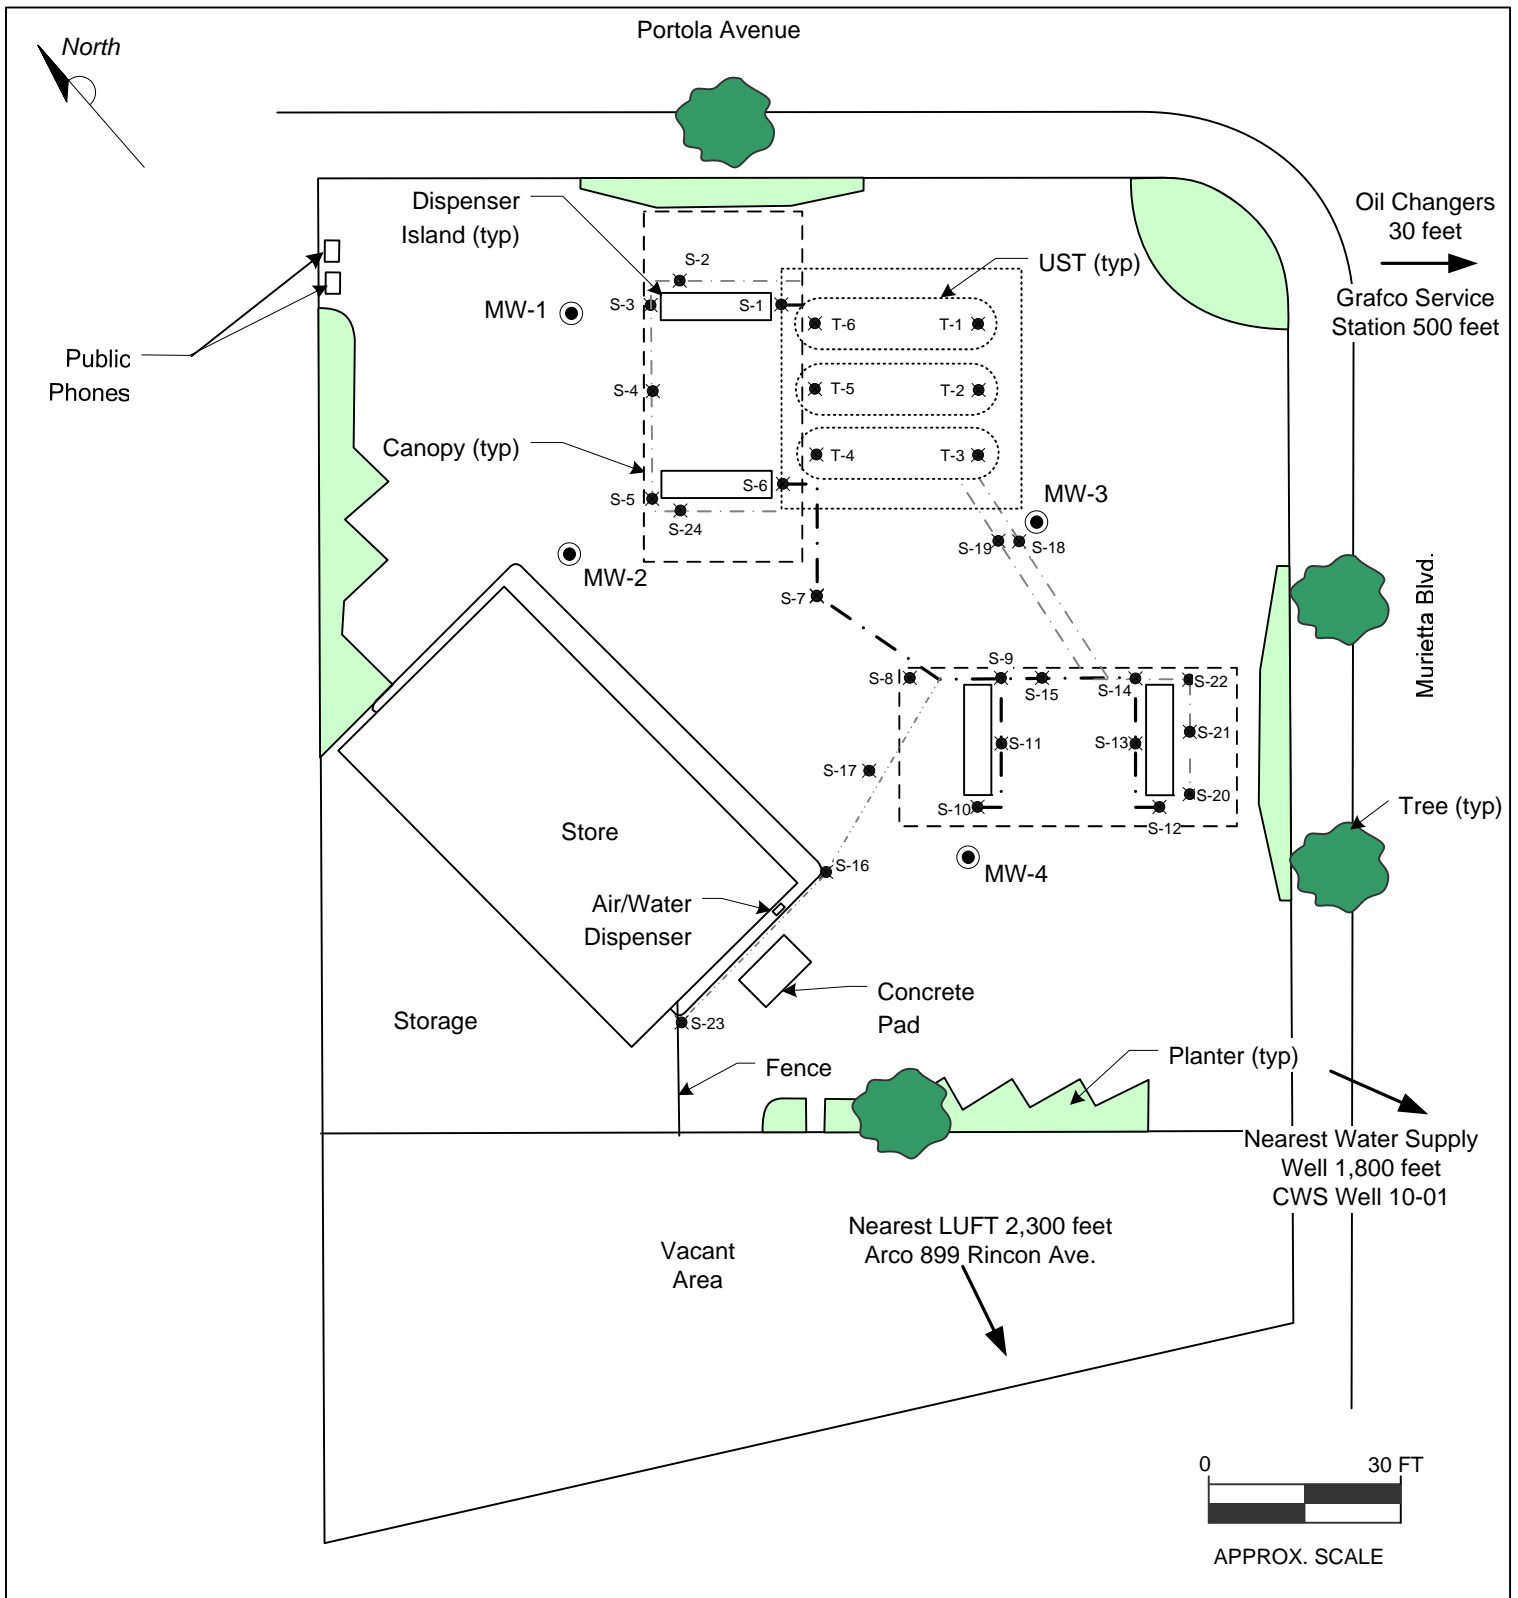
North

Portola Avenue

Dispenser Island (typ)

S-2

UST (typ)

Oil Changers 30 feet

Grafco Service Station 500 feet

MW-1

S-3

S-1

T-6

T-1

Public Phones

S-4

T-5

T-2

Canopy (typ)

T-4

T-3

S-6

S-5

S-24

MW-3

S-19

S-18

MW-2

S-7

Murietta Blvd.

S-9

S-8

S-15

S-14

S-22

S-11

S-13

S-21

S-17

S-10

S-20

S-12

Tree (typ)

Store

S-16

MW-4

Air/Water Dispenser

Concrete Pad

Storage

S-23

Fence

Planter (typ)

Nearest Water Supply Well 1,800 feet CWS Well 10-01

Nearest LUFT 2,300 feet Arco 899 Rincon Ave.

Vacant Area

0

30 FT

APPROX. SCALE